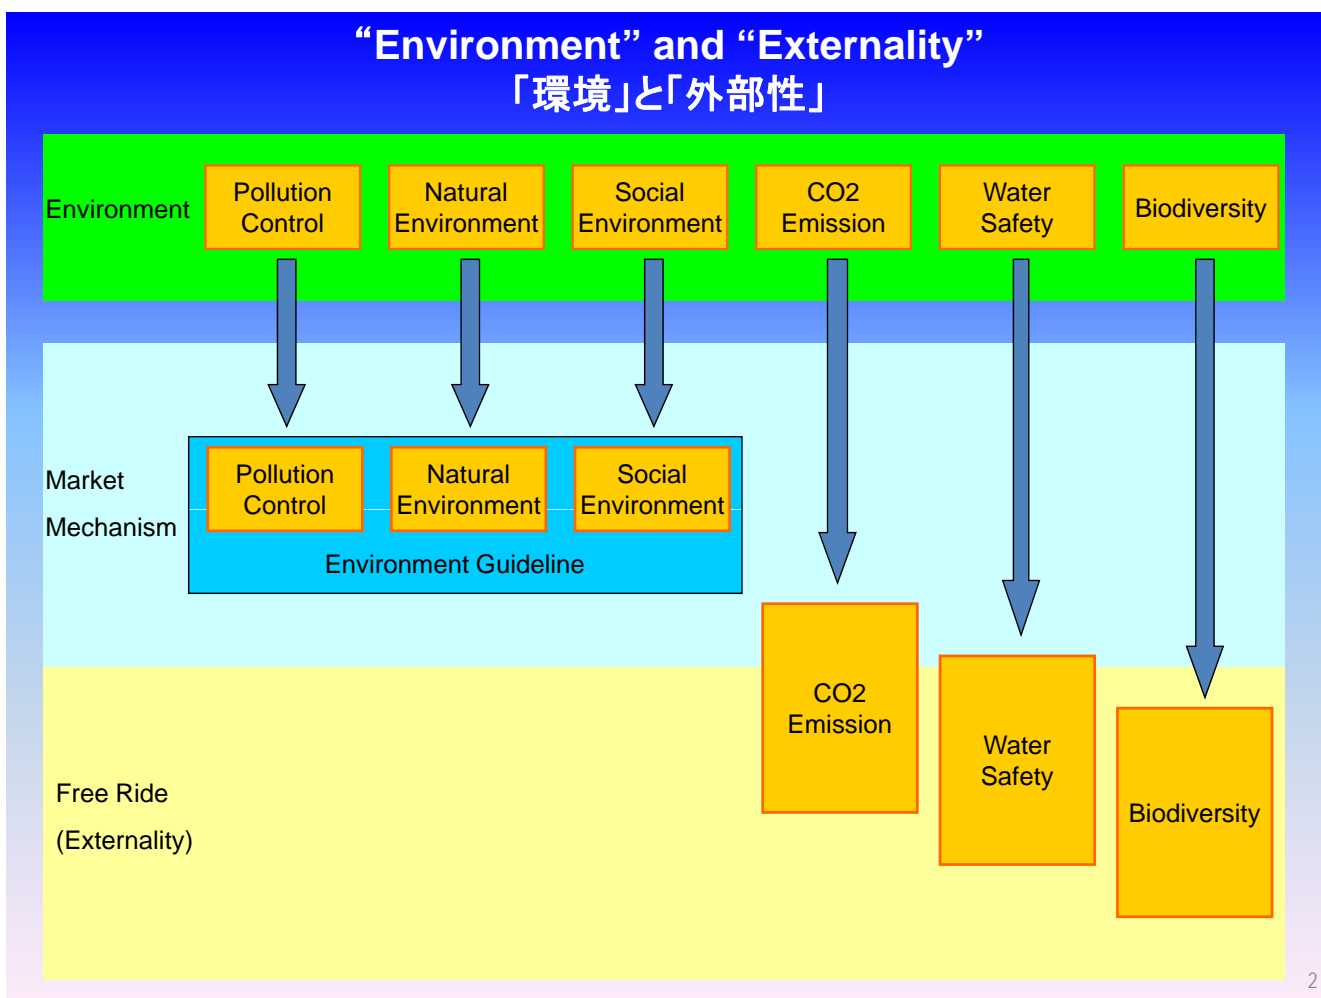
“Environment” and “Externality”
「環境」と「外部性」

Environment

Pollution Control

Natural Environment

Social Environment

CO2 Emission

Water Safety

Biodiversity

Market Mechanism

Pollution Control

Natural Environment

Social Environment

Environment Guideline

CO2 Emission

Water Safety

Biodiversity

Free Ride (Externality)

2